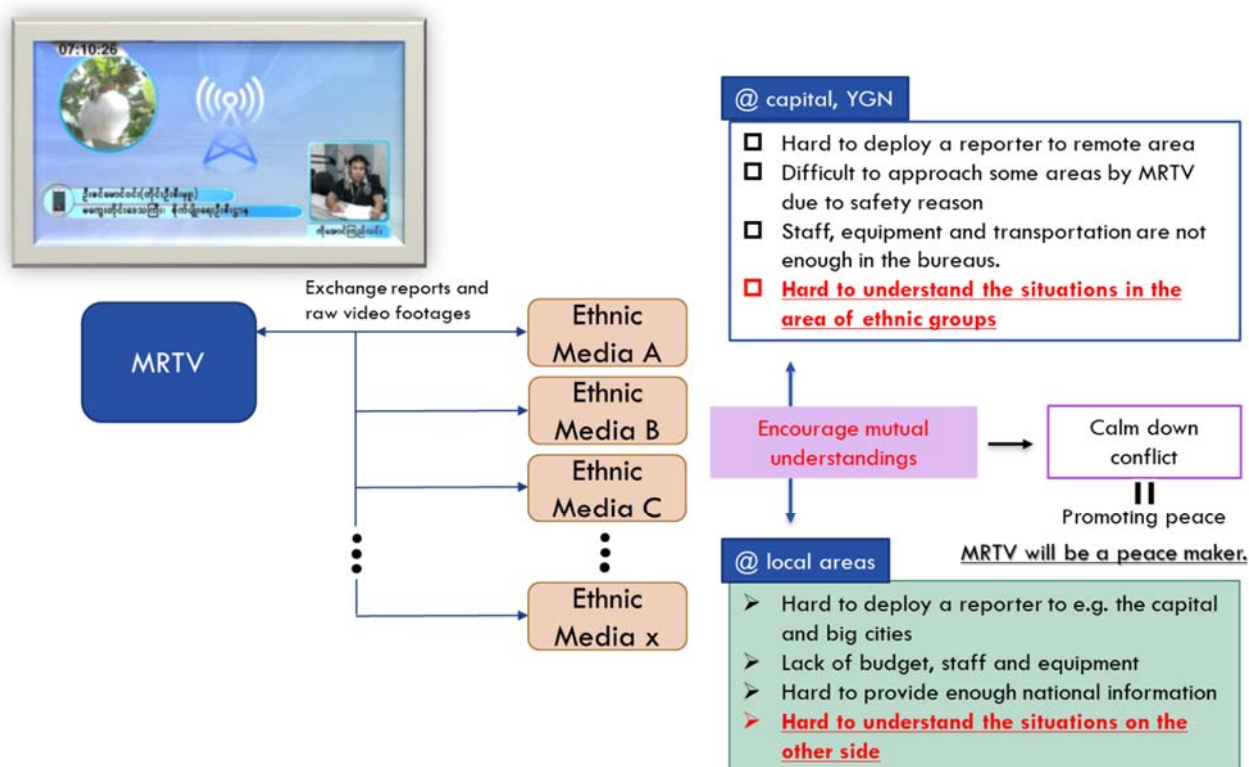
07:10:26

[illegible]

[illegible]

Exchange reports and raw video footages

MRTV

Ethnic Media A

Ethnic Media B

Ethnic Media C

Ethnic Media x

@ capital, YGN

Hard to deploy a reporter to remote area

Difficult to approach some areas by MRTV due to safety reason

Staff, equipment and transportation are not enough in the bureaus.

Hard to understand the situations in the area of ethnic groups

Encourage mutual understandings

Calm down conflict

II

Promoting peace

MRTV will be a peace maker.

@ local areas

Hard to deploy a reporter to e.g. the capital and big cities

Lack of budget, staff and equipment

Hard to provide enough national information

Hard to understand the situations on the other side